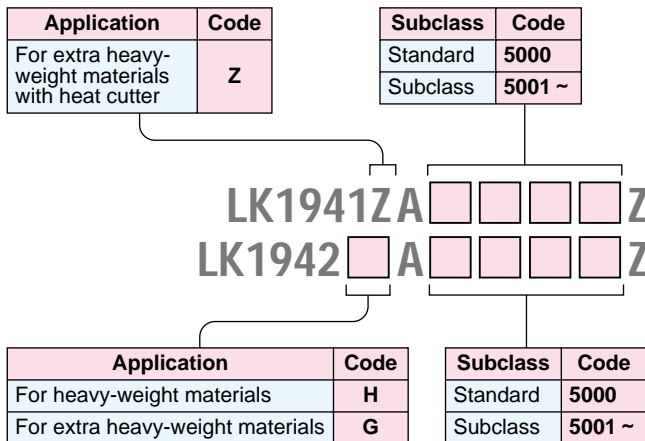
| Application | Code |
|---|---|
| For extra heavy-weight materials with heat cutter | Z |

| Subclass | Code |
|---|---|
| Standard | 5000 |
| Subclass | 5001 ~ |

LK1941ZA Z
LK1942 A Z

| Application | Code |
|---|---|
| For heavy-weight materials | H |
| For extra heavy-weight materials | G |

| Subclass | Code |
|---|---|
| Standard | 5000 |
| Subclass | 5001 ~ |